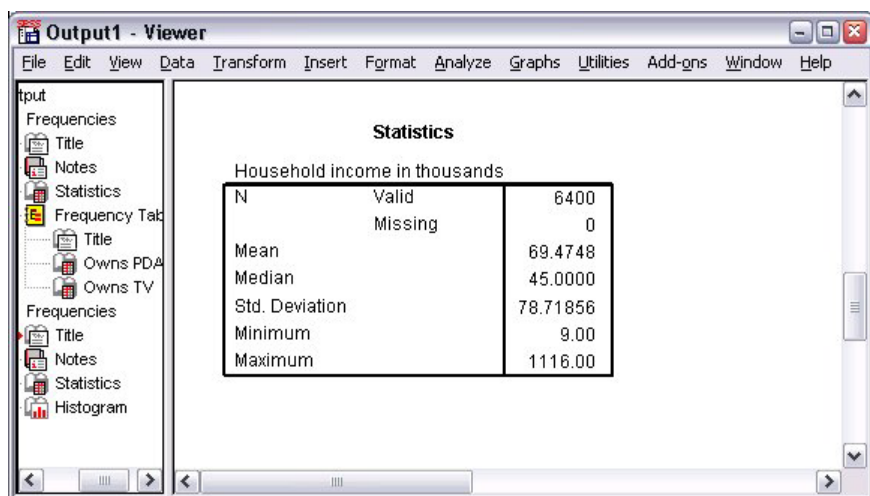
Output1 - Viewer

File Edit View Data Transform Insert Format Analyze Graphs Utilities Add-ons Window Help

tput
Frequencies
Title
Notes
Statistics
Frequency Tab
Title
Owns PDA
Owns TV
Frequencies
Title
Notes
Statistics
Histogram

Statistics

Household income in thousands

| N | Valid | 6400 |
|---|---|---|
| | Missing | 0 |
| Mean | | 69.4748 |
| Median | | 45.0000 |
| Std. Deviation | | 78.71856 |
| Minimum | | 9.00 |
| Maximum | | 1116.00 |